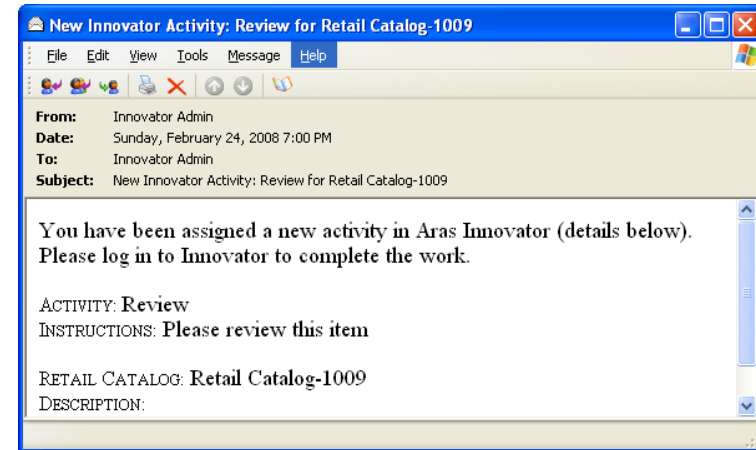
New Innovator Activity: Review for Retail Catalog-1009

File Edit View Tools Message Help

From: Innovator Admin
Date: Sunday, February 24, 2008 7:00 PM
To: Innovator Admin
Subject: New Innovator Activity: Review for Retail Catalog-1009

You have been assigned a new activity in Aras Innovator (details below). Please log in to Innovator to complete the work.

ACTIVITY: Review
INSTRUCTIONS: Please review this item

RETAIL CATALOG: Retail Catalog-1009
DESCRIPTION: